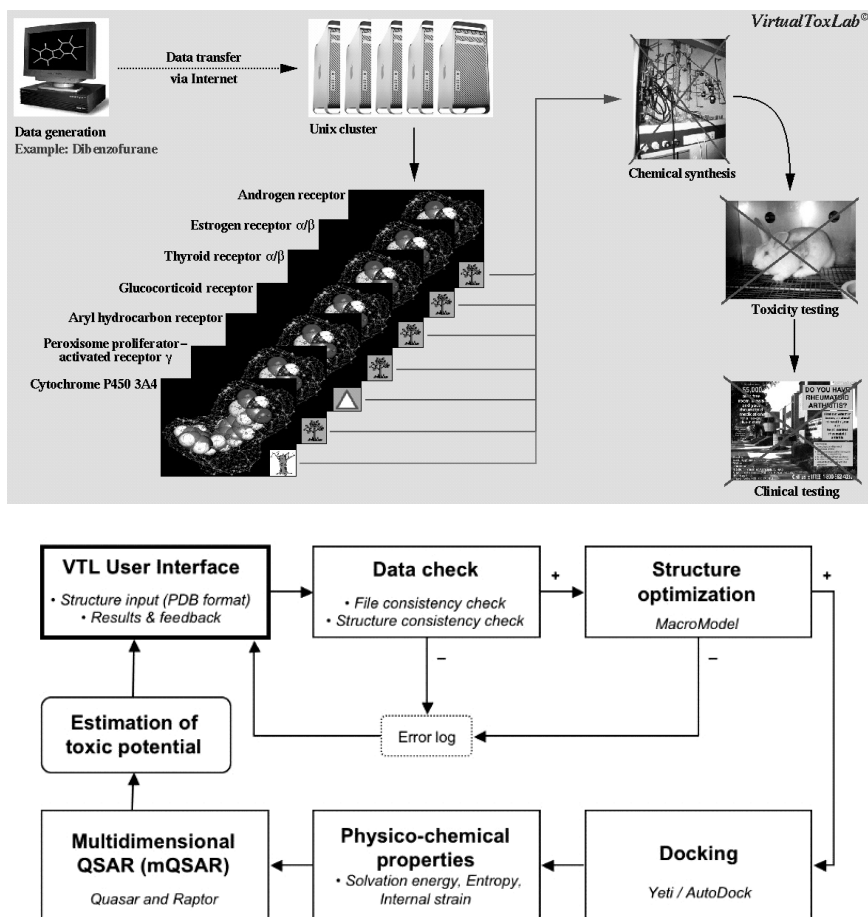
VirtualToxLab©

Data transfer via Internet

Data generation
Example: Dibenzofurane

Unix cluster

Chemical synthesis

Androgen receptor

Estrogen receptor α/β

Thyroid receptor α/β

Glucocorticoid receptor

Aryl hydrocarbon receptor

Peroxisome proliferator-activated receptor γ

Cytochrome P450 3A4

Toxicity testing

DO YOU HAVE RHEUMATOID ARTHRITIS?

Clinical testing

VTL User Interface
• Structure input (PDB format)
• Results & feedback

Data check
• File consistency check
• Structure consistency check

+

Structure optimization
MacroModel

+

–

–

Error log

Estimation of toxic potential

Multidimensional QSAR (mQSAR)
Quasar and Raptor

Physico-chemical properties
• Solvation energy, Entropy, Internal strain

Docking
Yeti / AutoDock